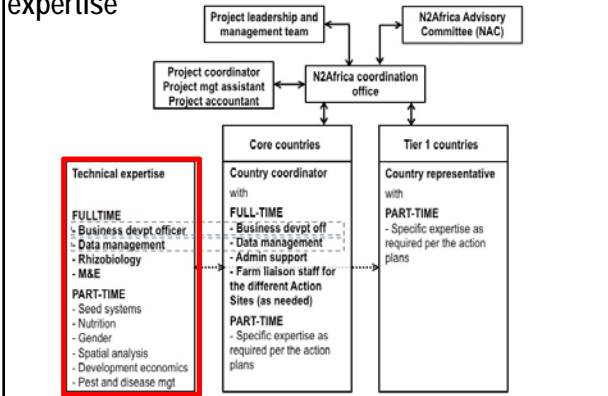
expertise

Project leadership and management team

N2Africa Advisory Committee (NAC)

Project coordinator
Project mgt assistant
Project accountant

N2Africa coordination office

Core countries

Tier 1 countries

Technical expertise

FULLTIME
- Business devpt officer
- Data management
- Rhizobiology
- M&E

PART-TIME
- Seed systems
- Nutrition
- Gender
- Spatial analysis
- Development economics
- Pest and disease mgt

Country coordinator
with
FULL-TIME
- Business devpt off
- Data management
- Admin support
- Farm liaison staff for the different Action Sites (as needed)

PART-TIME
- Specific expertise as required per the action plans

Country representative
with
PART-TIME
- Specific expertise as required per the action plans